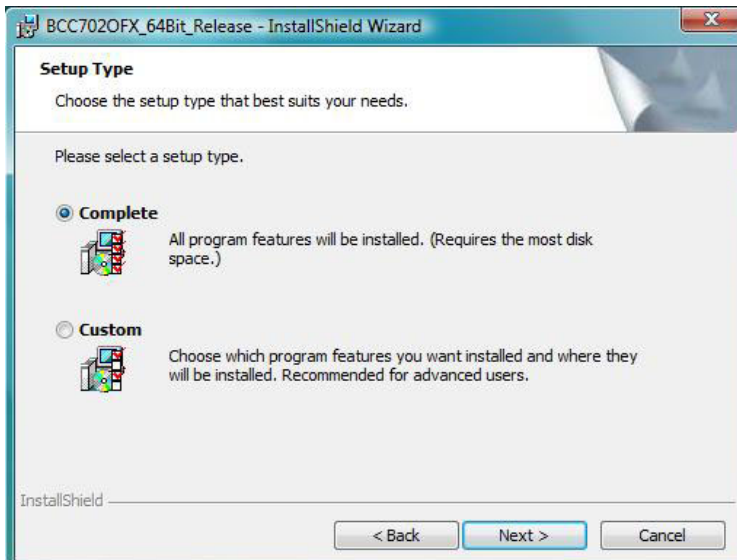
BCC702OFX_64Bit_Release - InstallShield Wizard

Setup Type

Choose the setup type that best suits your needs.

Please select a setup type.

Complete

All program features will be installed. (Requires the most disk space.)

Custom

Choose which program features you want installed and where they will be installed. Recommended for advanced users.

InstallShield

< Back

Next >

Cancel